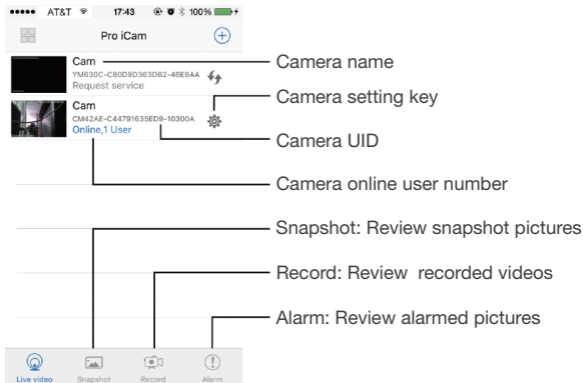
●●●●● AT&T 17:43 100%

Pro iCam

Cam
YM630C-C80D9D363D82-46E8AA
Request service

Cam
CM42AE-C4479163SED9-10300A
Online,1 User

Camera name

Camera setting key

Camera UID

Camera online user number

Snapshot: Review snapshot pictures

Record: Review recorded videos

Alarm: Review alarmed pictures

Live video
Snapshot
Record
Alarm